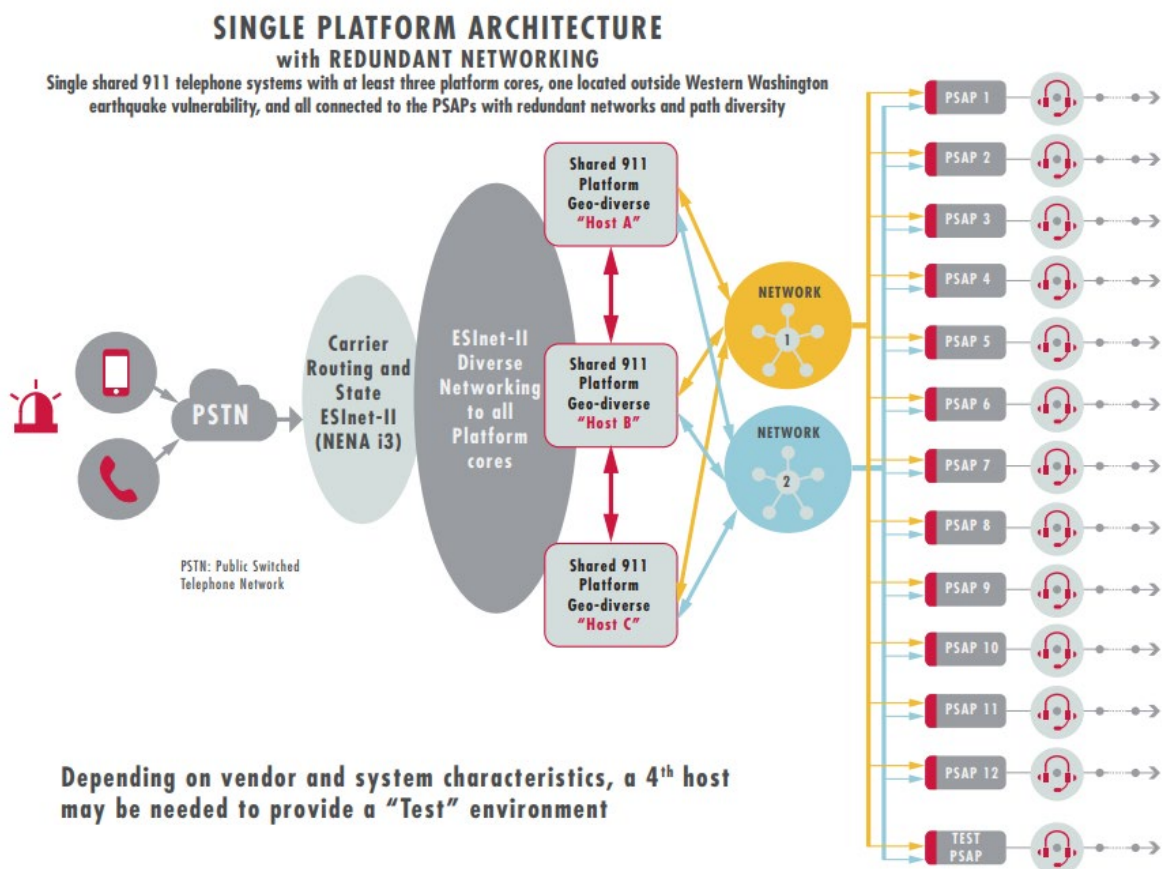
SINGLE PLATFORM ARCHITECTURE
with REDUNDANT NETWORKING
Single shared 911 telephone systems with at least three platform cores, one located outside Western Washington earthquake vulnerability, and all connected to the PSAPs with redundant networks and path diversity

PSTN

PSTN: Public Switched Telephone Network

Carrier Routing and State ESInet-II (NENA i3)

ESInet-II Diverse Networking to all Platform cores

Shared 911 Platform Geo-diverse "Host A"

Shared 911 Platform Geo-diverse "Host B"

Shared 911 Platform Geo-diverse "Host C"

NETWORK 1

NETWORK 2

PSAP 1
PSAP 2
PSAP 3
PSAP 4
PSAP 5
PSAP 6
PSAP 7
PSAP 8
PSAP 9
PSAP 10
PSAP 11
PSAP 12
TEST PSAP

Depending on vendor and system characteristics, a 4$^{th}$ host may be needed to provide a "Test" environment